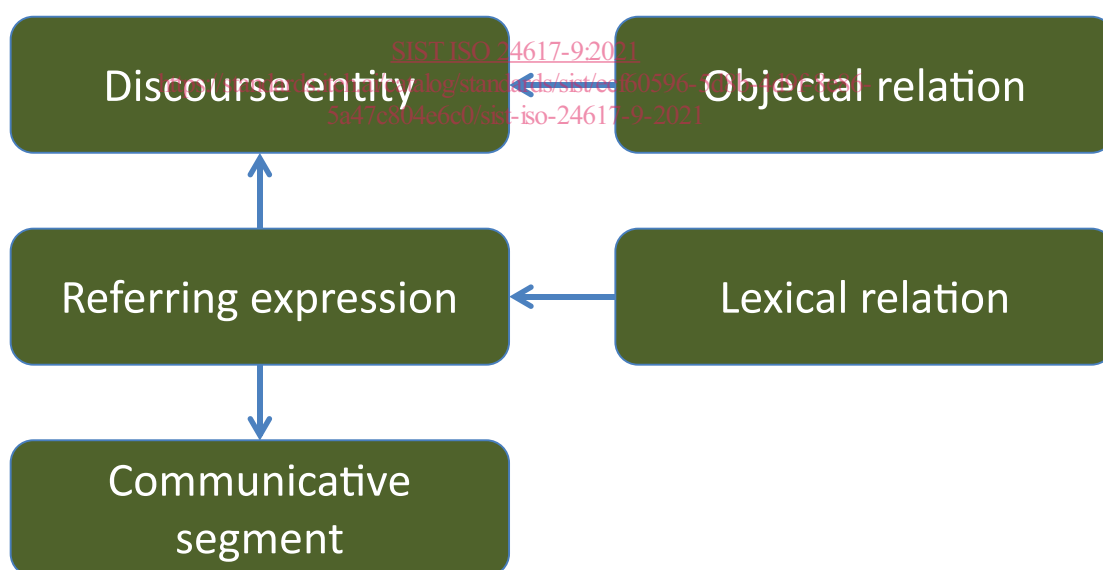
Discourse entity

Objectal relation

SIST ISO 24617-9:2021
https://standards.iteh.ai/catalog/standards/sist/ccf60596-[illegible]
5a47c804e6c0/sist-iso-24617-9-2021

Referring expression

Lexical relation

Communicative segment